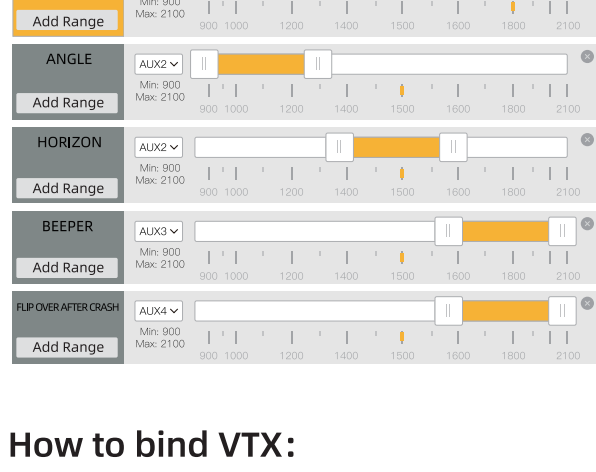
Add Range
Min: 900
Max: 2100
900 1000 1200 1400 1500 1600 1800 2100

ANGLE
AUX2
Min: 900
Max: 2100
Add Range
900 1000 1200 1400 1500 1600 1800 2100

HORIZON
AUX2
Min: 900
Max: 2100
Add Range
900 1000 1200 1400 1500 1600 1800 2100

BEEPER
AUX3
Min: 900
Max: 2100
Add Range
900 1000 1200 1400 1500 1600 1800 2100

FLIP OVER AFTER CRASH
AUX4
Min: 900
Max: 2100
Add Range
900 1000 1200 1400 1500 1600 1800 2100

How to bind VTX: